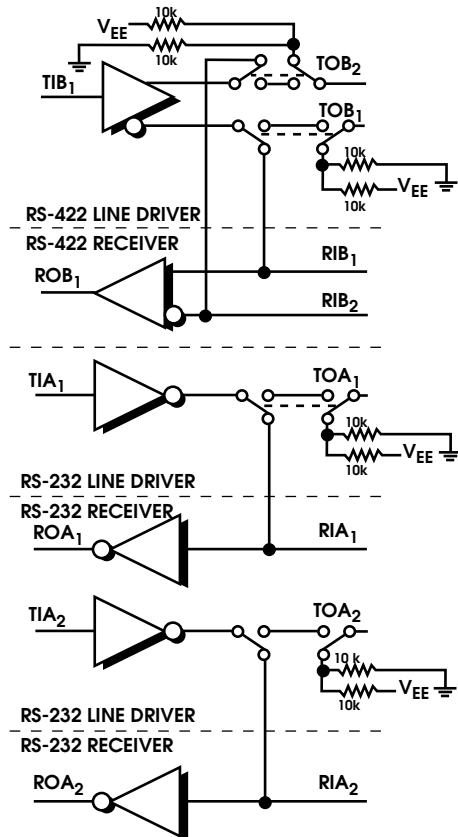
$V_{EE}$
10k
10k
$TIB_1$
$TOB_2$
$TOB_1$
10k
10k
$V_{EE}$
RS-422 LINE DRIVER
RS-422 RECEIVER
$ROB_1$
$RIB_1$
$RIB_2$
$TIA_1$
$TOA_1$
10k
10k
$V_{EE}$
RS-232 LINE DRIVER
RS-232 RECEIVER
$ROA_1$
$RIA_1$
$TIA_2$
$TOA_2$
10 k
10k
$V_{EE}$
RS-232 LINE DRIVER
RS-232 RECEIVER
$ROA_2$
$RIA_2$